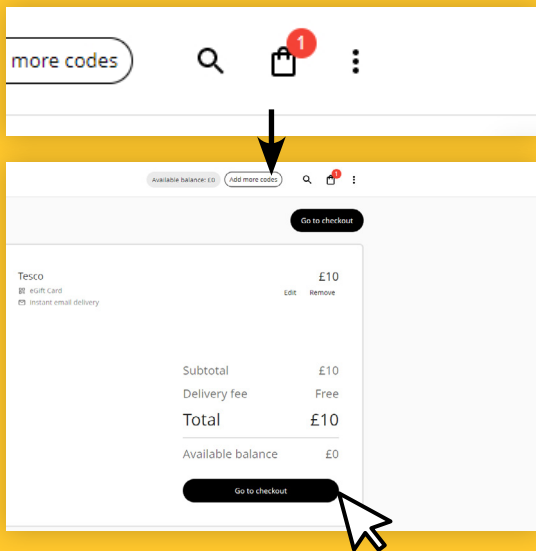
more codes

1

Available balance: £0
Add more codes
1

Go to checkout

Tesco
£10
eGift Card
Instant email delivery
Edit
Remove

| Subtotal | £10 |
|---|---|
| Delivery fee | Free |
| Total | £10 |
| Available balance | £0 |

Go to checkout